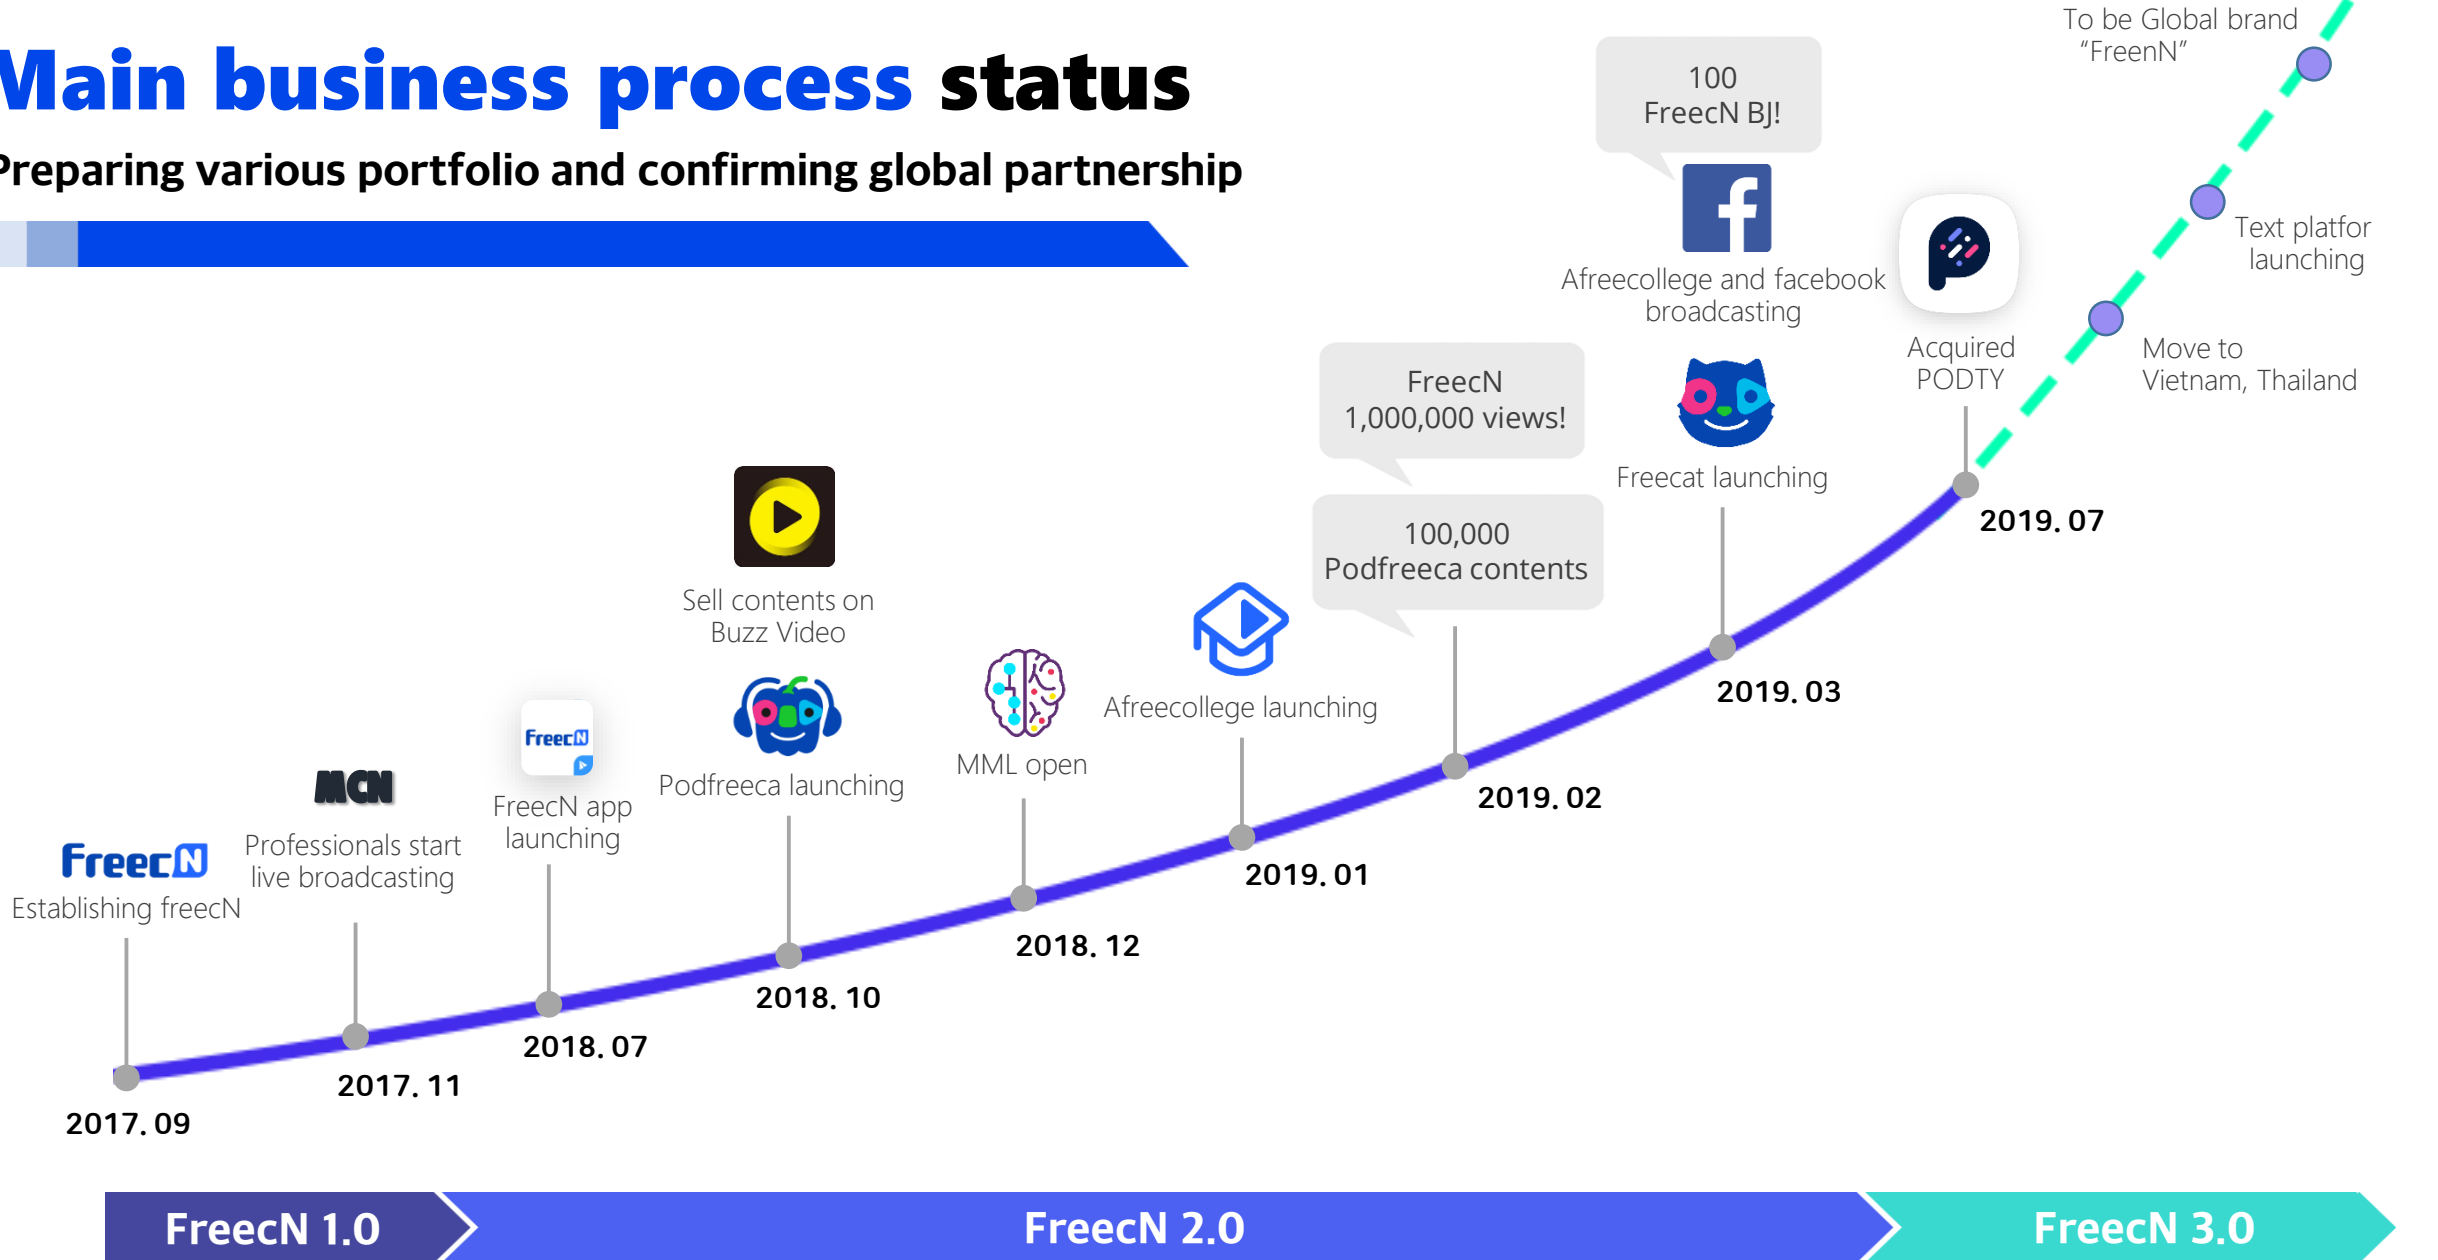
Main business process status

Preparing various portfolio and confirming global partnership

To be Global brand "FreenN"

100 FreecN BJ!

Text platfor launching

Afreecollege and facebook broadcasting

Acquired PODTY

Move to Vietnam, Thailand

FreecN 1,000,000 views!

Freecat launching

2019. 07

Sell contents on Buzz Video

100,000 Podfreeca contents

2019. 03

Afreecollege launching

MML open

Podfreeca launching

2019. 02

FreecN

FreecN app launching

MCN

Professionals start live broadcasting

2019. 01

FreecN

Establishing freecN

2018. 12

2018. 10

2018. 07

2017. 11

2017. 09

FreecN 1.0

FreecN 2.0

FreecN 3.0